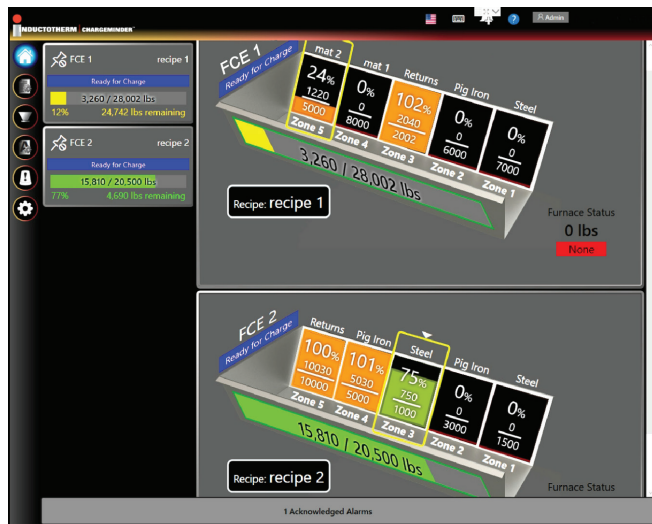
INDUCTOTHERM CHARGEMINDER

Admin

FCE 1 recipe 1
Ready for Charge
3,260 / 28,002 lbs
12% 24,742 lbs remaining

FCE 2 recipe 2
Ready for Charge
15,810 / 20,500 lbs
77% 4,690 lbs remaining

FCE 1
Ready for Charge

| mat 2 | mat 1 | Returns | Pig Iron | Steel |
|---|---|---|---|---|
| 24% | 0% | 102% | 0% | 0% |
| 1220 | 0 | 2040 | 0 | 0 |
| 5000 | 8000 | 2002 | 6000 | 7000 |
| Zone 5 | Zone 4 | Zone 3 | Zone 2 | Zone 1 |

3,260 / 28,002 lbs

Recipe: recipe 1

Furnace Status
0 lbs
None

FCE 2
Ready for Charge

| Returns | Pig Iron | Steel | Pig Iron | Steel |
|---|---|---|---|---|
| 100% | 101% | 75% | 0% | 0% |
| 10030 | 5030 | 750 | 0 | 0 |
| 10000 | 5000 | 1000 | 3000 | 1500 |
| Zone 5 | Zone 4 | Zone 3 | Zone 2 | Zone 1 |

15,810 / 20,500 lbs

Recipe: recipe 2

Furnace Status

1 Acknowledged Alarms